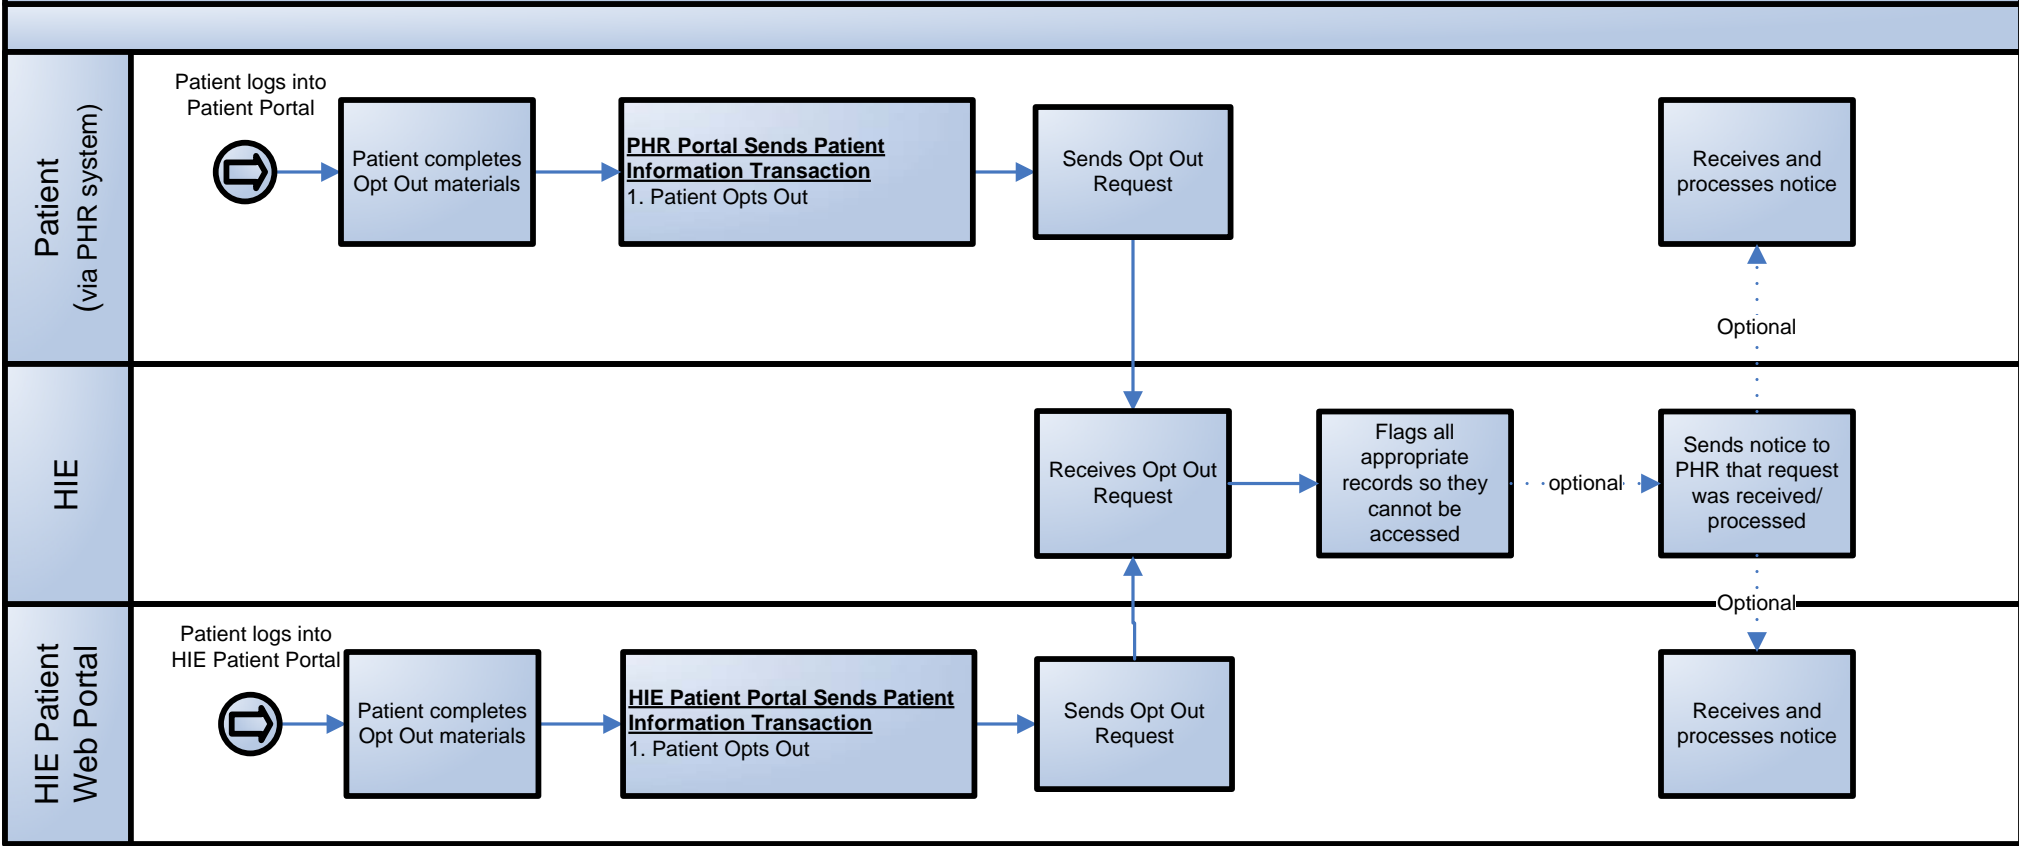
Patient (via PHR system)

Patient logs into Patient Portal

Patient completes Opt Out materials

**PHR Portal Sends Patient Information Transaction**
1. Patient Opts Out

Sends Opt Out Request

Receives and processes notice

Optional

HIE

Receives Opt Out Request

Flags all appropriate records so they cannot be accessed

optional

Sends notice to PHR that request was received/ processed

Optional

HIE Patient Web Portal

Patient logs into HIE Patient Portal

Patient completes Opt Out materials

**HIE Patient Portal Sends Patient Information Transaction**
1. Patient Opts Out

Sends Opt Out Request

Receives and processes notice